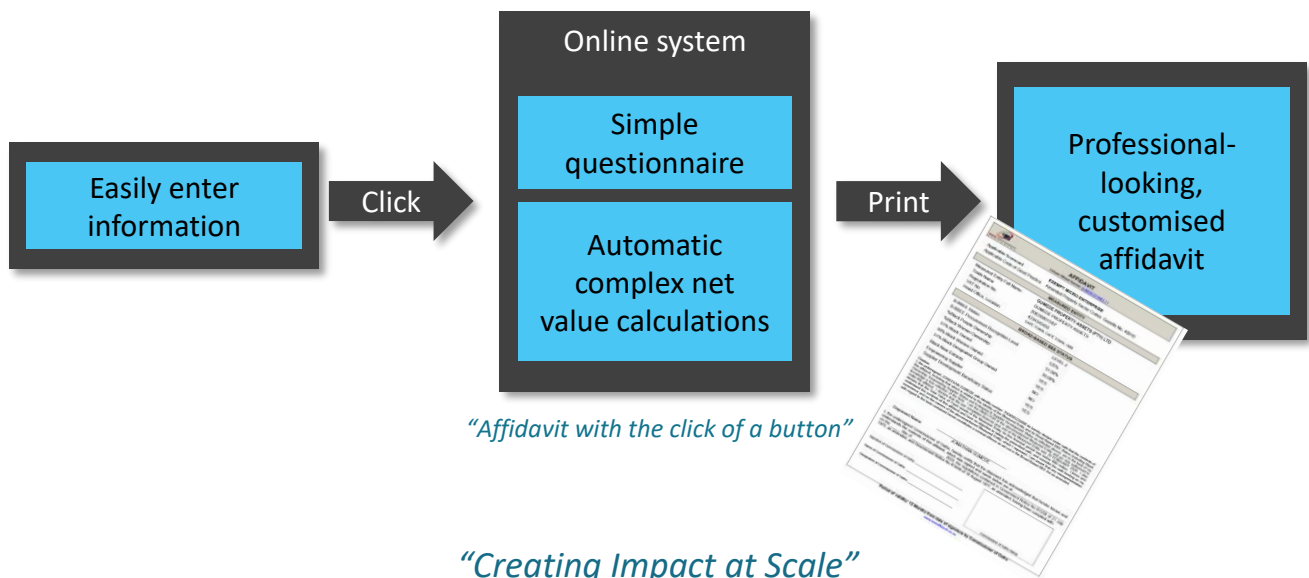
Easily enter information

Click

Online system

Simple questionnaire

Automatic complex net value calculations

Print

Professional-looking, customised affidavit

AFFIDAVIT

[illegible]

“Affidavit with the click of a button”

“Creating Impact at Scale”